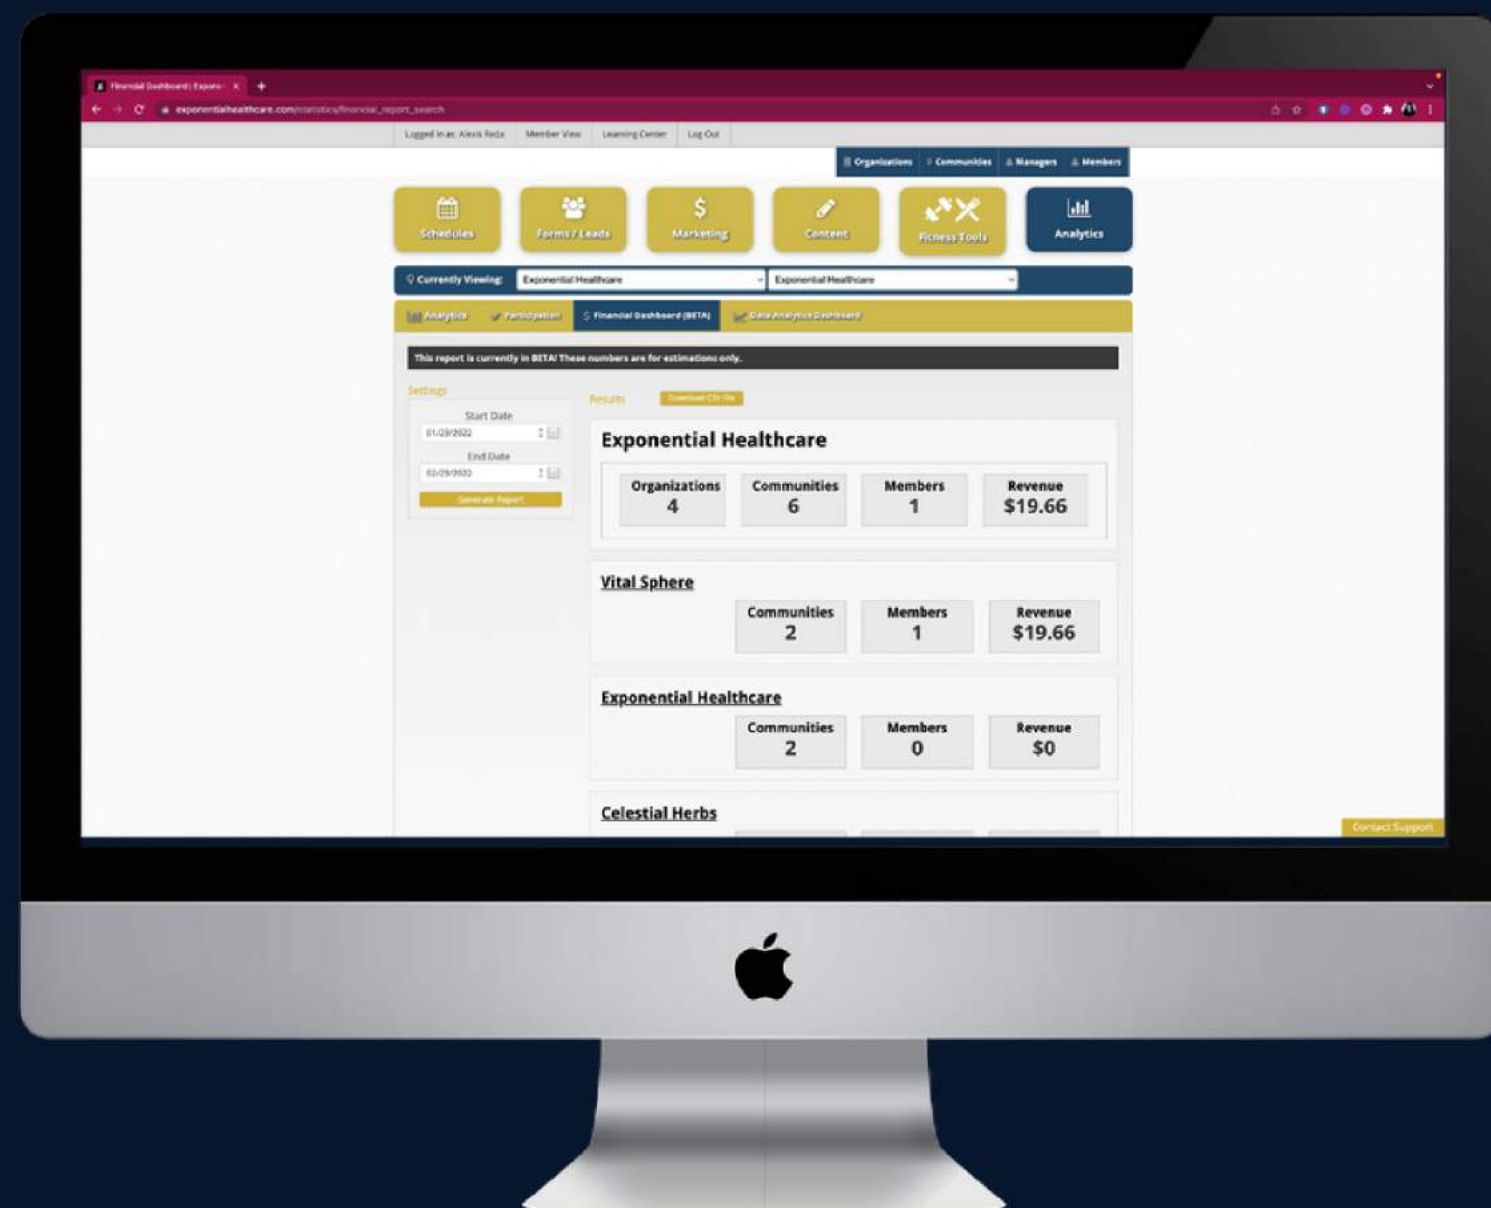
Financial Dashboard | Expone ×

exponentialhealthcare.com/statistics/financial_report_search

Logged in as: Alexis Reda | Member View | Learning Center | Log Out

Organizations | Communities | Managers | Members

Schedules
Forms / Leads
Marketing
Content
Fitness Tools
Analytics

Currently Viewing: Exponential Healthcare | Exponential Healthcare

Analytics | Participation | Financial Dashboard (BETA) | Data Analytics Dashboard

This report is currently in BETA! These numbers are for estimations only.

Settings
Start Date
01/29/2022
End Date
02/29/2022
Generate Report

Results
Download CSV File

Exponential Healthcare

| Organizations 4 | Communities 6 | Members 1 | Revenue $19.66 |
|---|---|---|---|

Vital Sphere

| Communities 2 | Members 1 | Revenue $19.66 |
|---|---|---|

Exponential Healthcare

| Communities 2 | Members 0 | Revenue $0 |
|---|---|---|

Celestial Herbs

Contact Support